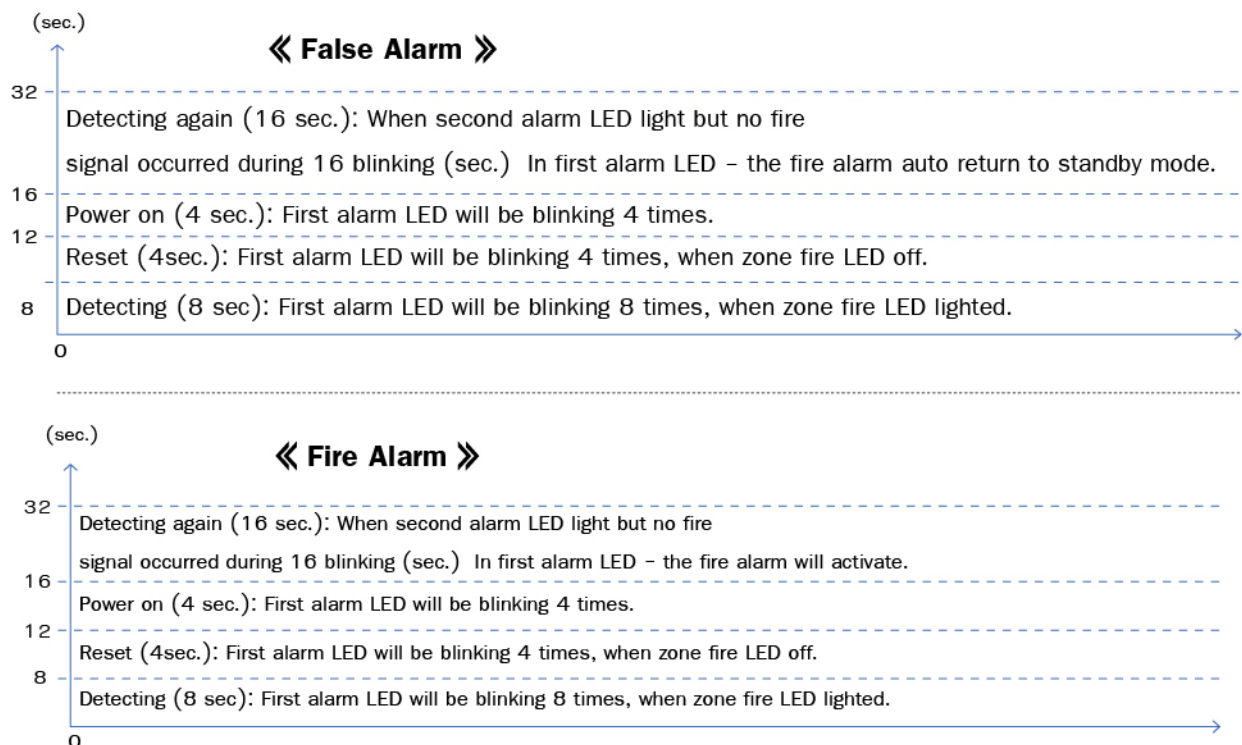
(sec.)

《 False Alarm 》

32

Detecting again (16 sec.): When second alarm LED light but no fire signal occurred during 16 blinking (sec.) In first alarm LED – the fire alarm auto return to standby mode.

16

Power on (4 sec.): First alarm LED will be blinking 4 times.

12

Reset (4sec.): First alarm LED will be blinking 4 times, when zone fire LED off.

8

Detecting (8 sec): First alarm LED will be blinking 8 times, when zone fire LED lighted.

0

(sec.)

《 Fire Alarm 》

32

Detecting again (16 sec.): When second alarm LED light but no fire signal occurred during 16 blinking (sec.) In first alarm LED – the fire alarm will activate.

16

Power on (4 sec.): First alarm LED will be blinking 4 times.

12

Reset (4sec.): First alarm LED will be blinking 4 times, when zone fire LED off.

8

Detecting (8 sec): First alarm LED will be blinking 8 times, when zone fire LED lighted.

0